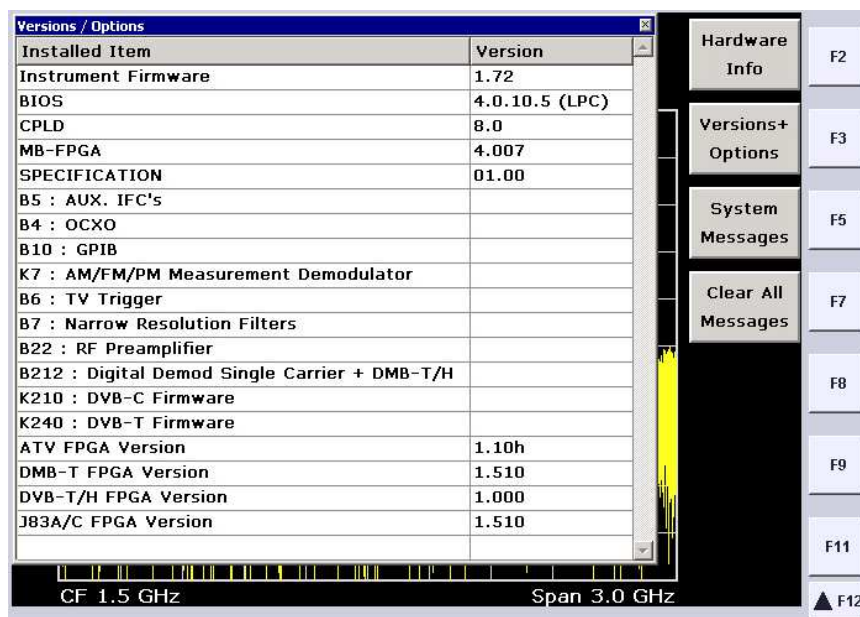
Versions / Options

| Installed Item | Version |
|---|---|
| Instrument Firmware | 1.72 |
| BIOS | 4.0.10.5 (LPC) |
| CPLD | 8.0 |
| MB-FPGA | 4.007 |
| SPECIFICATION | 01.00 |
| B5 : AUX. IFC's | |
| B4 : OCXO | |
| B10 : GPIB | |
| K7 : AM/FM/PM Measurement Demodulator | |
| B6 : TV Trigger | |
| B7 : Narrow Resolution Filters | |
| B22 : RF Preamplifier | |
| B212 : Digital Demod Single Carrier + DMB-T/H | |
| K210 : DVB-C Firmware | |
| K240 : DVB-T Firmware | |
| ATV FPGA Version | 1.10h |
| DMB-T FPGA Version | 1.510 |
| DVB-T/H FPGA Version | 1.000 |
| J83A/C FPGA Version | 1.510 |

Hardware Info

Versions+ Options

System Messages

Clear All Messages

F2

F3

F5

F7

F8

F9

F11

F12

CF 1.5 GHz

Span 3.0 GHz